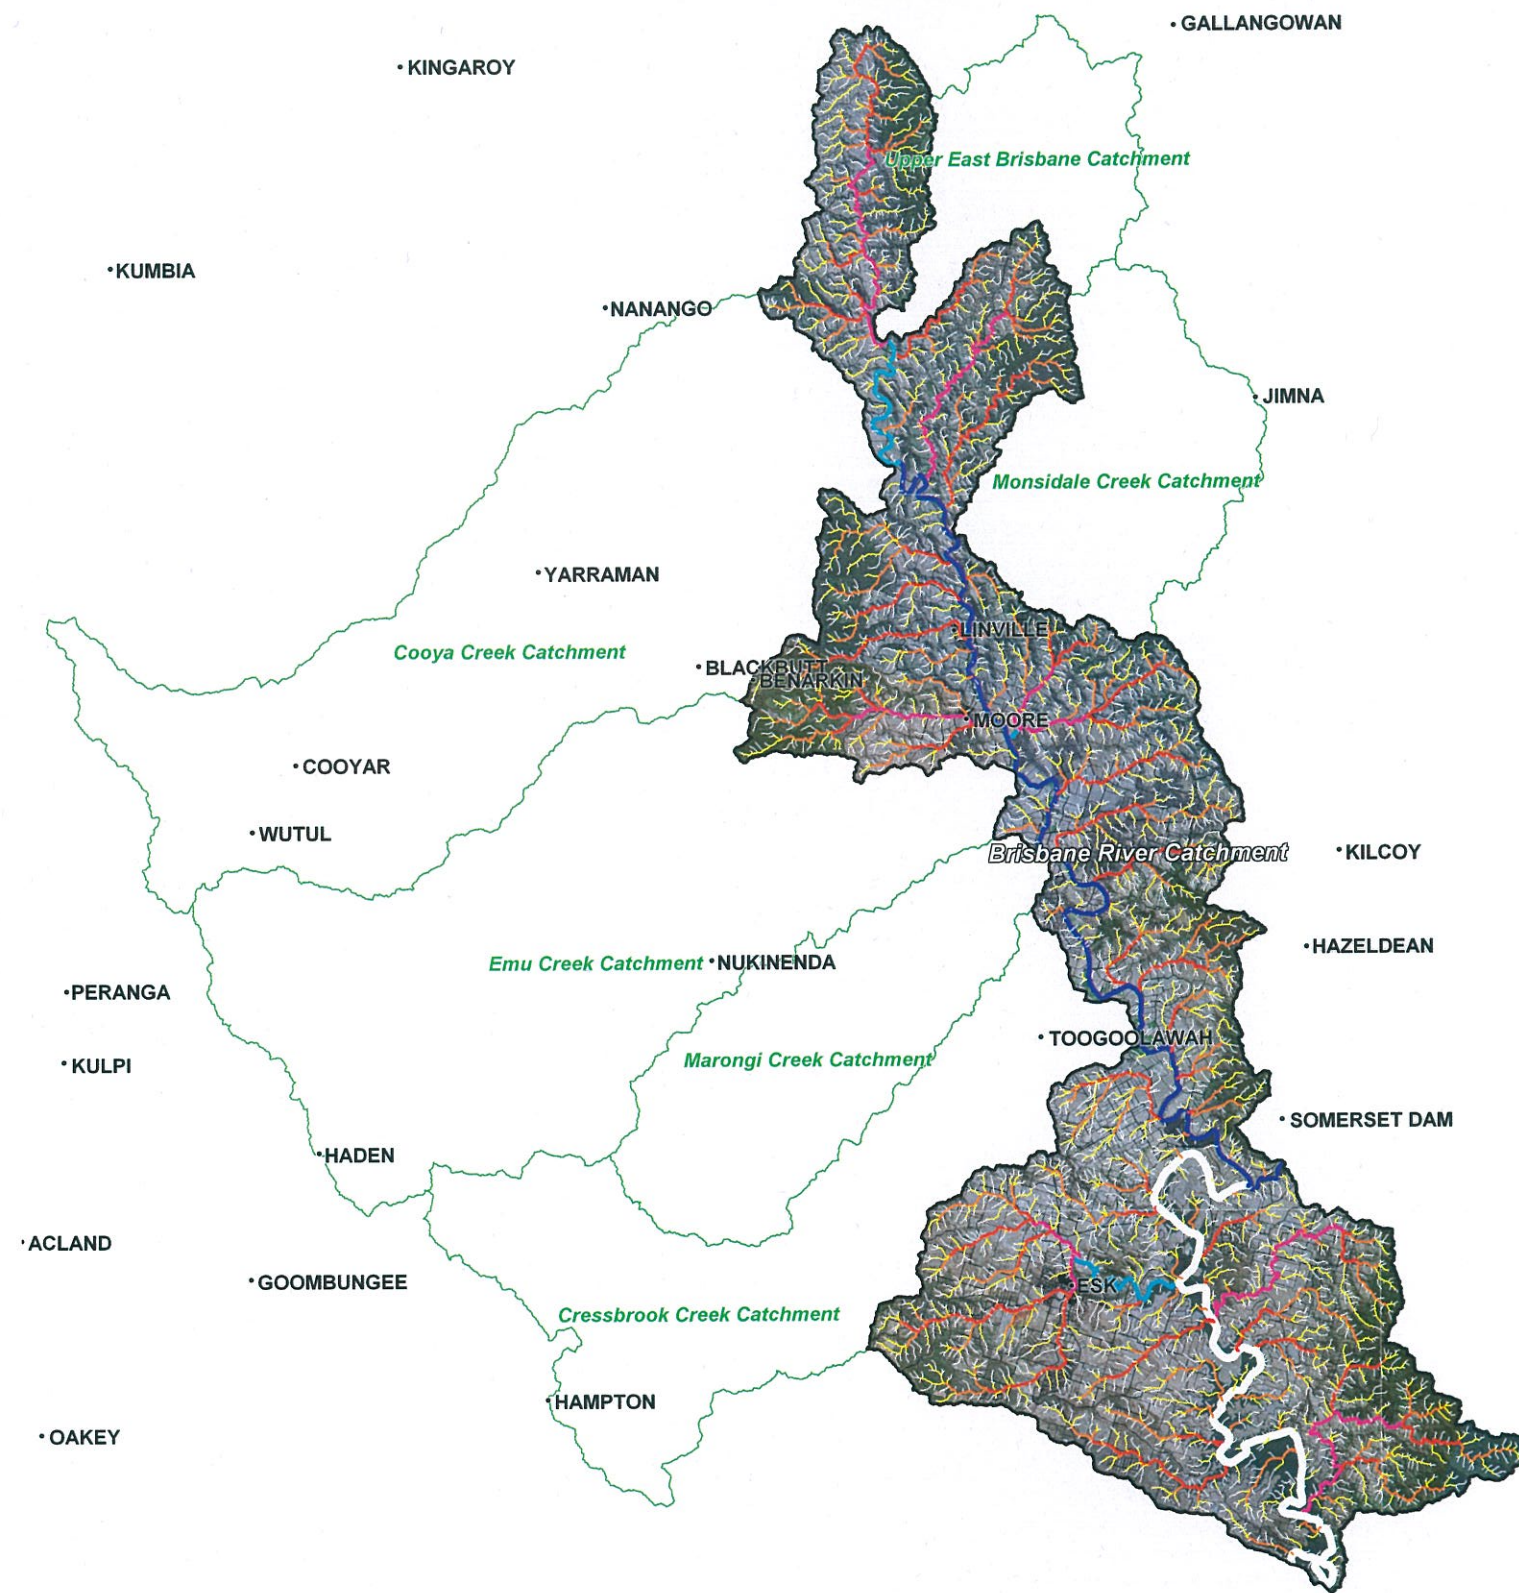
GALLANGOWAN
KINGAROY
Upper East Brisbane Catchment
KUMBIA
NANANGO
JIMNA
Monsidale Creek Catchment
YARRAMAN
LINVILLE
Cooya Creek Catchment
BLACKBUTT
BENARKIN
MOORE
COOYAR
WUTUL
Brisbane River Catchment
KILCOY
HAZELDEAN
Emu Creek Catchment
NUKINENDA
PERANGA
TOOGOOLAWAH
KULPI
Marongi Creek Catchment
SOMERSET DAM
HADEN
ACLAND
GOOMBUNGEE
ESK
Cressbrook Creek Catchment
HAMPTON
OAKEY